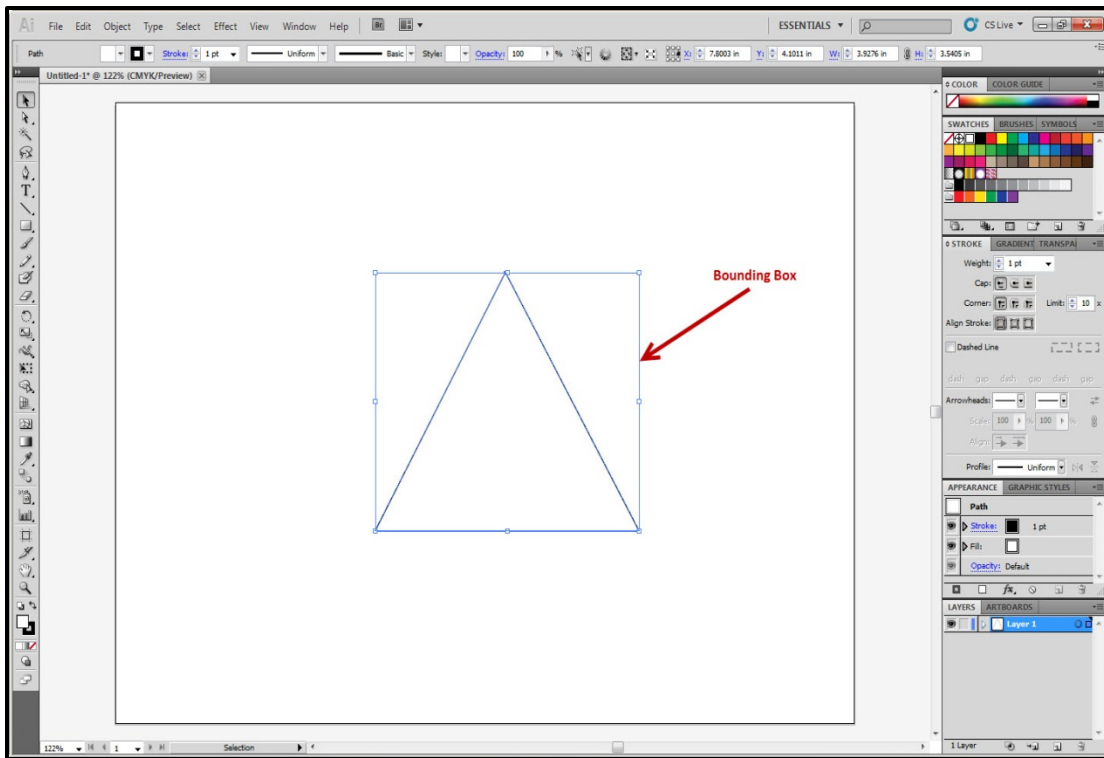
Ai File Edit Object Type Select Effect View Window Help Br

ESSENTIALS CS Live

Path Stroke: 1 pt Uniform Basic Style: Opacity: 100 % X: 7.8003 in Y: 4.1011 in W: 3.9276 in H: 3.5405 in

Untitled-1* @ 122% (CMYK/Preview)

Bounding Box

COLOR COLOR GUIDE

SWATCHES BRUSHES SYMBOLS

STROKE GRADIENT TRANSPA

Weight: 1 pt

Cap:

Corner: Limit: 10 x

Align Stroke:

Dashed Line

dash gap dash gap dash gap

Arrowheads:

Scale: 100 % 100 %

Align:

Profile: Uniform

APPEARANCE GRAPHIC STYLES

Path

Stroke: 1 pt

Fill:

Opacity: Default

LAYERS ARTBOARDS

Layer 1

1 Layer

122% 1 Selection